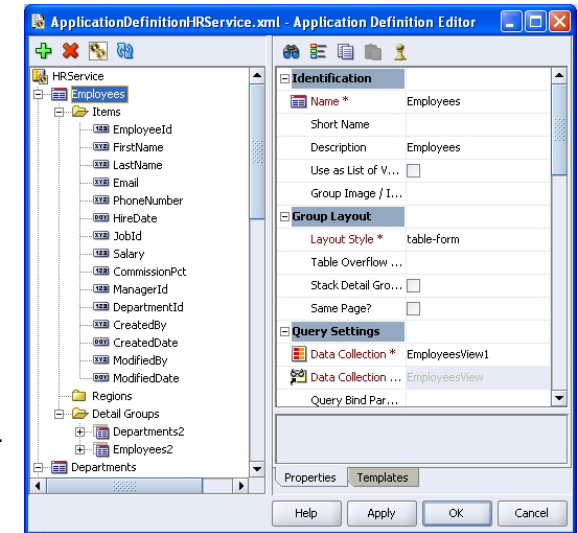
ApplicationDefinitionHRService.xml - Application Definition Editor

HRService
Employees
Items
EmployeeId
FirstName
LastName
Email
PhoneNumber
HireDate
JobId
Salary
CommissionPct
ManagerId
DepartmentId
CreatedBy
CreatedDate
ModifiedBy
ModifiedDate
Regions
Detail Groups
Departments2
Employees2
Departments

| Identification | |
|---|---|
| Name * | Employees |
| Short Name | |
| Description | Employees |
| Use as List of V... | |
| Group Image / I... | |
| **Group Layout** | |
| Layout Style * | table-form |
| Table Overflow ... | |
| Stack Detail Gro... | |
| Same Page? | |
| **Query Settings** | |
| Data Collection * | EmployeesView1 |
| Data Collection ... | EmployeesView |
| Query Bind Par... | |

Properties Templates

Help Apply OK Cancel